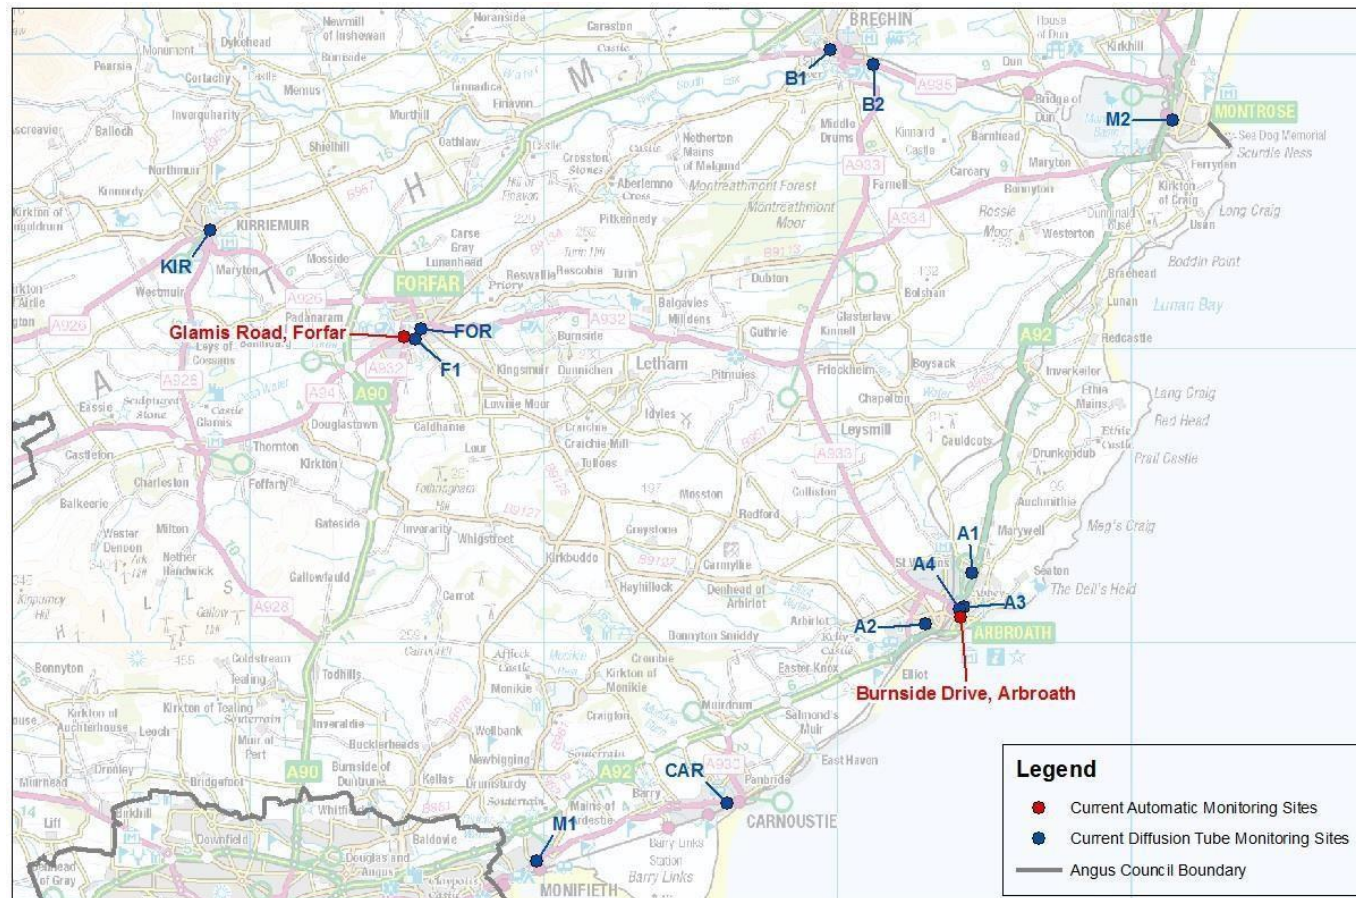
BRECHIN
B1
B2
M2
MONTROSE
KIRRIEMUIR
KIR
FORFAR
Glamis Road, Forfar
FOR
F1
Letham
A1
A4
A3
A2
ARBROATH
Burnside Drive, Arbroath
CAR
CARNOUSTIE
M1
MONIFIETH
A90
A92
A935
A933
A934
A932
A926
A928
A94
Newmill of Inshewan
Noranside
Careston
Dykehead
Monument
Pearsie
Cortachy
Memus
Tannadice
Finavon
Inverquharity
Murthill
Balloch
Shielhill
Oathlaw
Northmuir
Kinnordy
Maryton
Mosside
Westmuir
Padanaram
Carse Gray
Lunanhead
Reswallie
Rescobie
Turin
Prior
Crosston
Aberlemno
Pitkennedy
Netherton
Mains of Melgund
Montreathmont Forest
Montreathmont Moor
Dubton
Balgavies
Milldens
Guthrie
Burnside
Kingsmuir
Dunnichen
Pitmuies
Friockheim
Kinnell
Middle Drums
Kinnaird Castle
Farnell
Barnhead
Maryton
Bonnyton
Rossie Moor
Dun
Bridge of Dun
Sea Dog Memorial
Scurdie Ness
Ferryden
Kirkton of Craig
Long Craig
Usan
Dunninald
Westerton
Boddin Point
Braehead
Lunan
Lunan Bay
Redcastle
Inverkeilor
Ethie Mains
Ethie Castle
Lang Craig
Red Head
Prail Castle
Drunkendub
Auchmithie
Meg's Craig
Marywell
Seaton
The Deil's Heid
Chapelton
Boysack
Glasterlaw
Bolshan
Carcary
Leysmill
Cauldcots
Colliston
Mosston
Redford
Greystone
Carmyllie
Denhead of Arbirlot
Arbirlot
Kelly Castle
Elliot
Bonnyton Smiddy
Easter Knox
Salmond's Muir
East Haven
Panbride
Muirdrum
Crombie
Kirkton of Monikie
Monikie
Affleck Castle
Craigton
Newbigging
Wellbank
Barry
Barry Links
Barry Links Station
Mains of Ardestie
Kellas
Baldovie
Douglas and Angus
Whitfield
Downfield
Liff
Muirhead of Gray
Bridgefoot
Burnside of Duntrune
Buckler heads
Inveraldie
Muir of Pert
Kirkton of Tealing
Tealing
Coldstream
Todhills
Gallowfauld
Carrot
Whigstreet
Inverarity
Kirkbuddo
Hayhillock
Tulloes
Craichie
Lownie Moor
Idvies
Caldhame
Lour
Douglastown
Kirkton
Thornton
Glamis
Castle Glamis
Leys of Cossans
Essie
Castleton
Charleston
Balkeerie
Foffarty
Milton
Wester Denoon
Nether Handwick
Gateside
Bonnyton
Kirkton of Auchterhouse
Leoch
Dronley
Legend
Current Automatic Monitoring Sites
Current Diffusion Tube Monitoring Sites
Angus Council Boundary